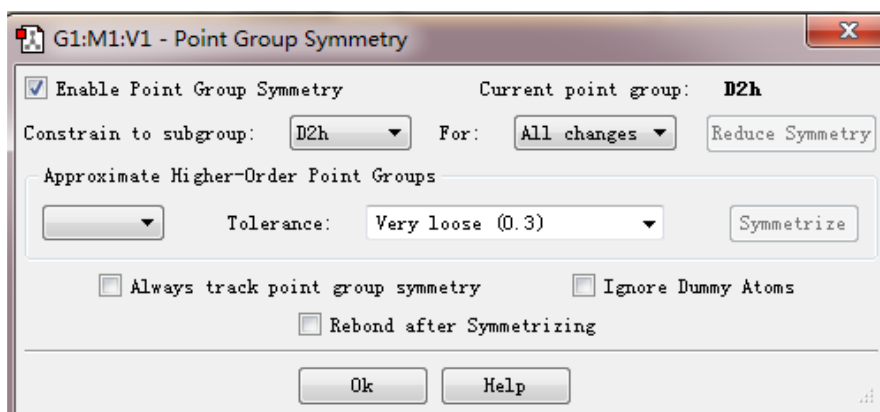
G1:M1:V1 - Point Group Symmetry

Enable Point Group Symmetry

Current point group: D2h

Constrain to subgroup: D2h For: All changes Reduce Symmetry

Approximate Higher-Order Point Groups

Tolerance: Very loose (0.3) Symmetrize

Always track point group symmetry

Ignore Dummy Atoms

Rebond after Symmetrizing

Ok Help